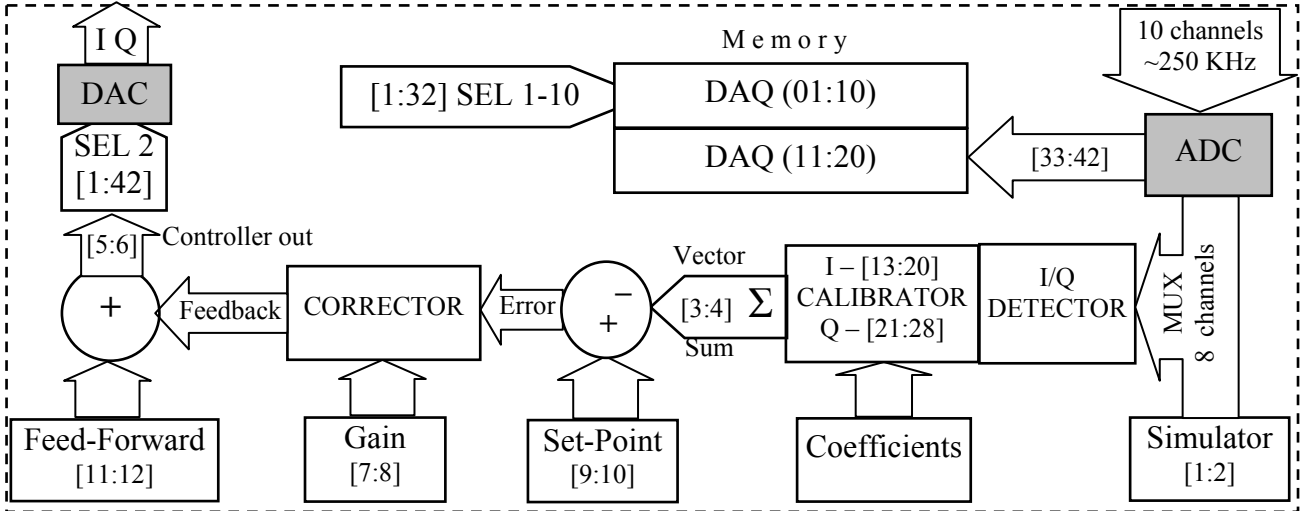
I Q
DAC
SEL 2
[1:42]
[5:6]
Controller out
Memory
[1:32] SEL 1-10
DAQ (01:10)
DAQ (11:20)
10 channels
~250 KHz
[33:42]
ADC
+
Feedback
CORRECTOR
Error
−
+
Vector
[3:4]
$\Sigma$
Sum
I – [13:20]
CALIBRATOR
Q – [21:28]
I/Q
DETECTOR
MUX
8 channels
Feed-Forward
[11:12]
Gain
[7:8]
Set-Point
[9:10]
Coefficients
Simulator
[1:2]